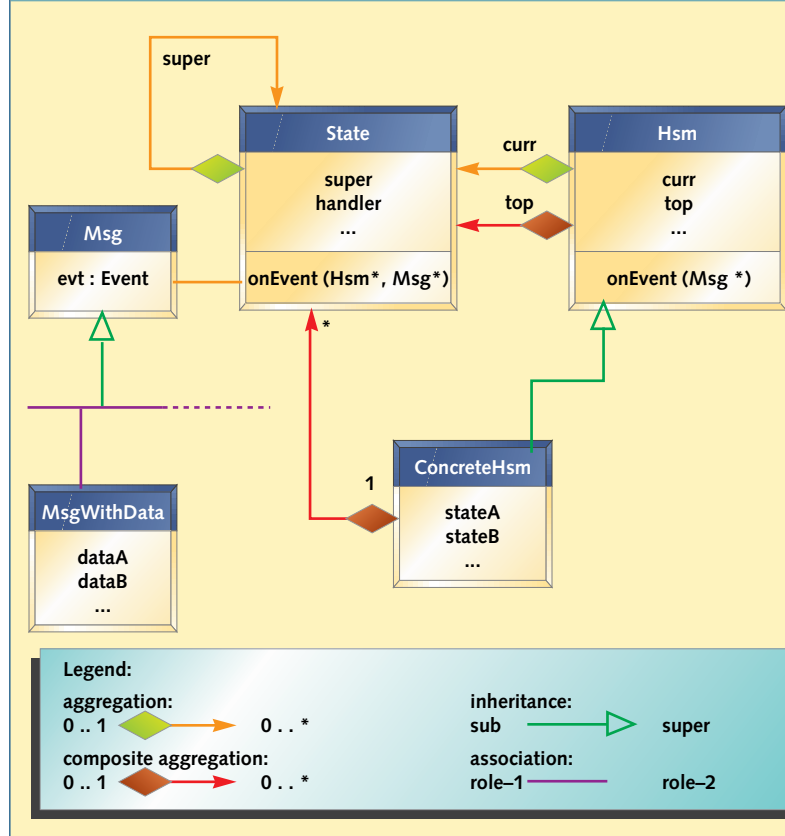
super

State

super
handler
...

onEvent (Hsm*, Msg*)

curr

top

Hsm

curr
top
...

onEvent (Msg *)

Msg

evt : Event

*

ConcreteHsm

stateA
stateB
...

1

MsgWithData

dataA
dataB
...

Legend:

aggregation:
0 .. 1 0 . . *

composite aggregation:
0 .. 1 0 . . *

inheritance:
sub super

association:
role–1 role–2